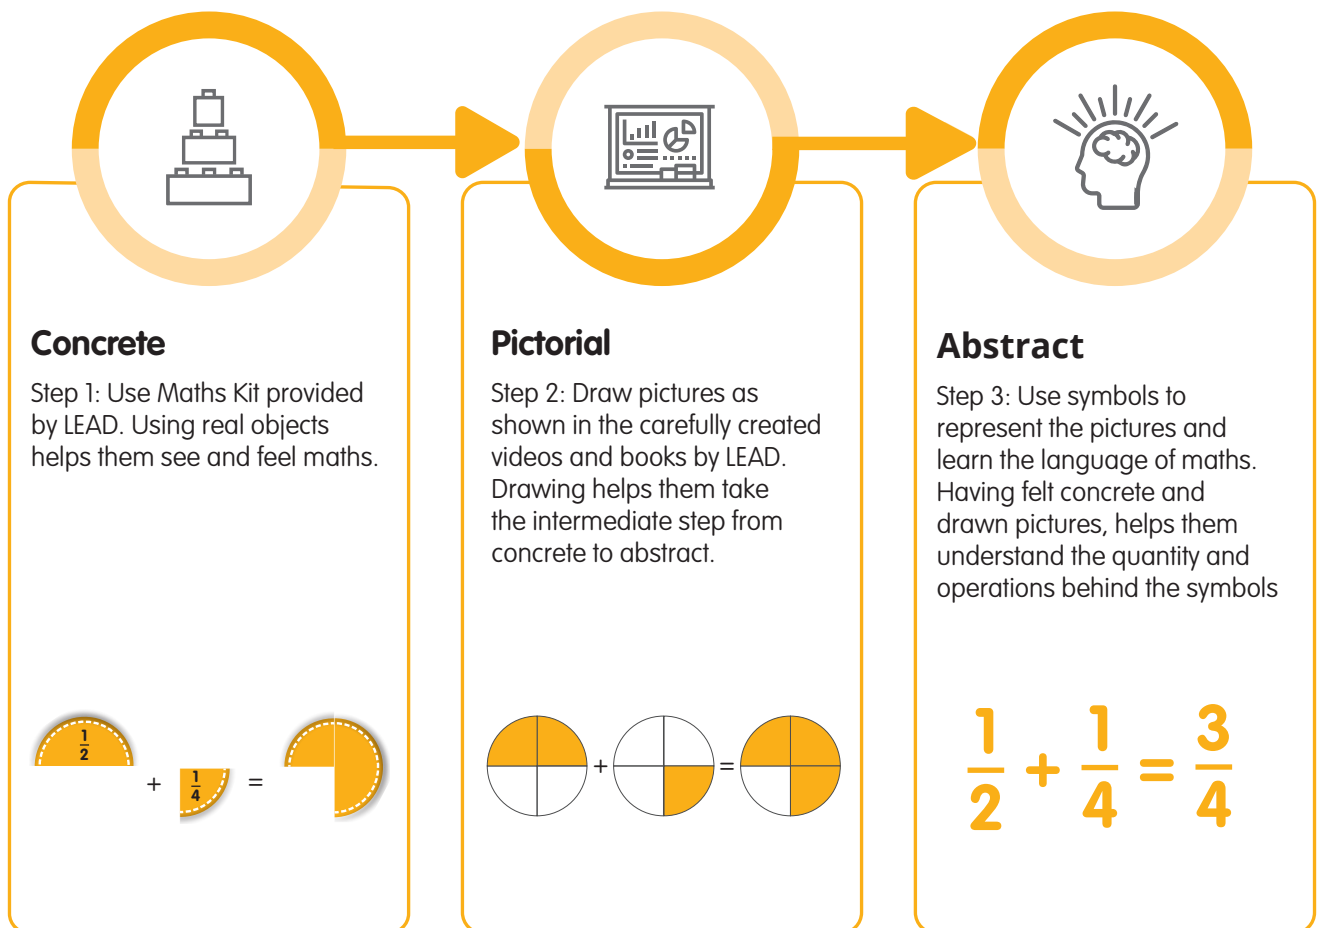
Concrete

Step 1: Use Maths Kit provided by LEAD. Using real objects helps them see and feel maths.

$\frac{1}{2}$ + $\frac{1}{4}$ =

Pictorial

Step 2: Draw pictures as shown in the carefully created videos and books by LEAD. Drawing helps them take the intermediate step from concrete to abstract.

+ =

Abstract

Step 3: Use symbols to represent the pictures and learn the language of maths. Having felt concrete and drawn pictures, helps them understand the quantity and operations behind the symbols

$\frac{1}{2}+\frac{1}{4}=\frac{3}{4}$